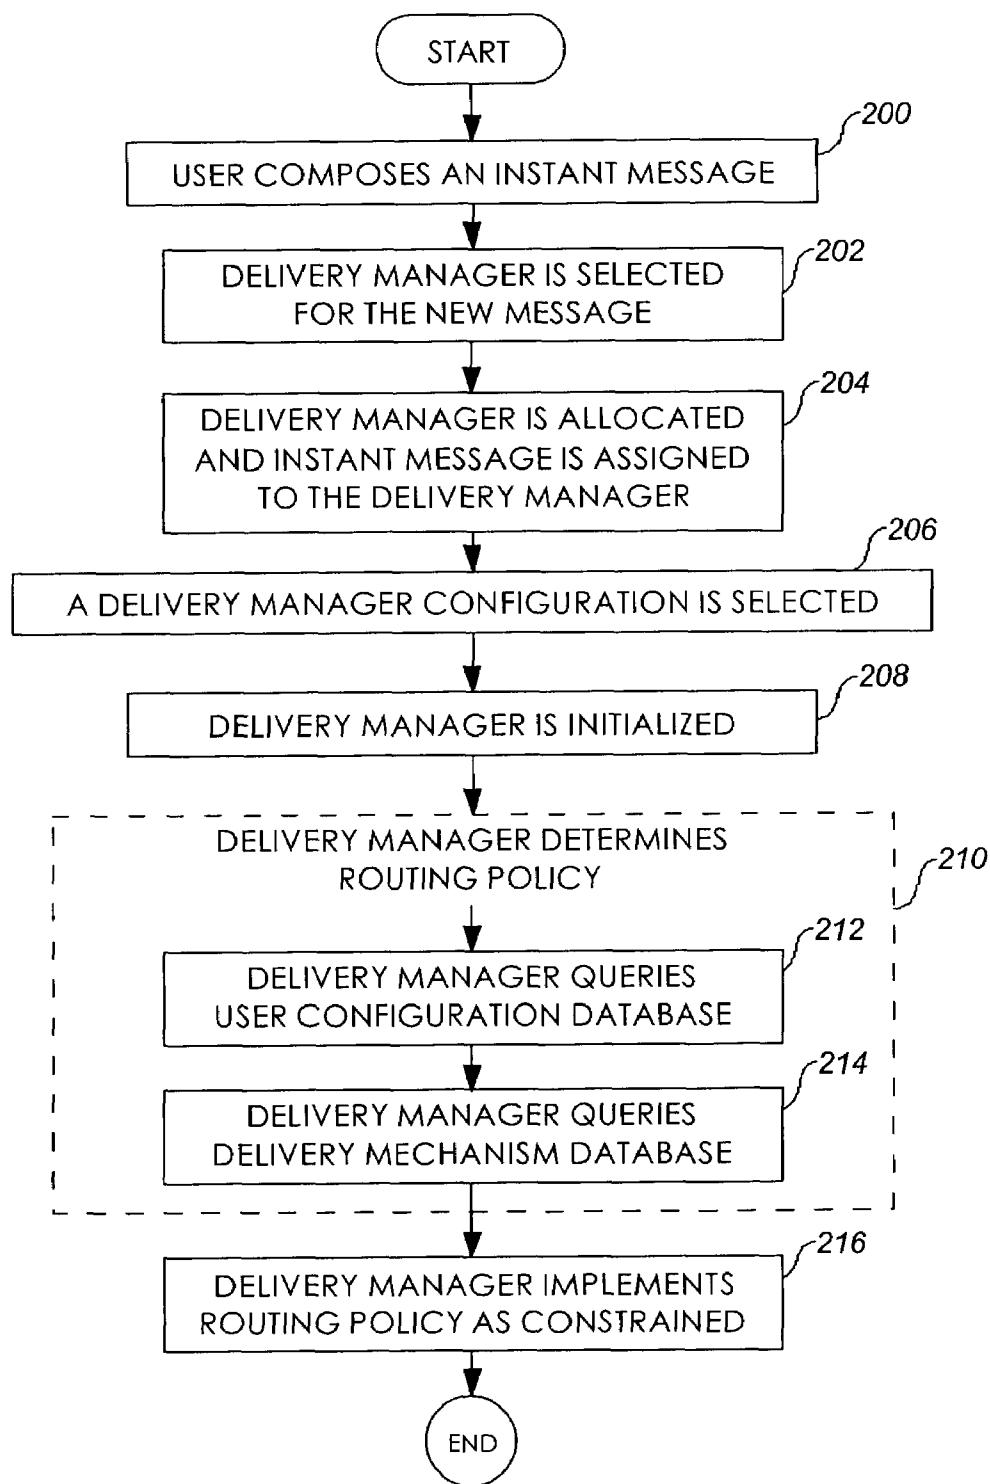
START

200

USER COMPOSES AN INSTANT MESSAGE

202

DELIVERY MANAGER IS SELECTED FOR THE NEW MESSAGE

204

DELIVERY MANAGER IS ALLOCATED AND INSTANT MESSAGE IS ASSIGNED TO THE DELIVERY MANAGER

206

A DELIVERY MANAGER CONFIGURATION IS SELECTED

208

DELIVERY MANAGER IS INITIALIZED

210

DELIVERY MANAGER DETERMINES ROUTING POLICY

212

DELIVERY MANAGER QUERIES USER CONFIGURATION DATABASE

214

DELIVERY MANAGER QUERIES DELIVERY MECHANISM DATABASE

216

DELIVERY MANAGER IMPLEMENTS ROUTING POLICY AS CONSTRAINED

END